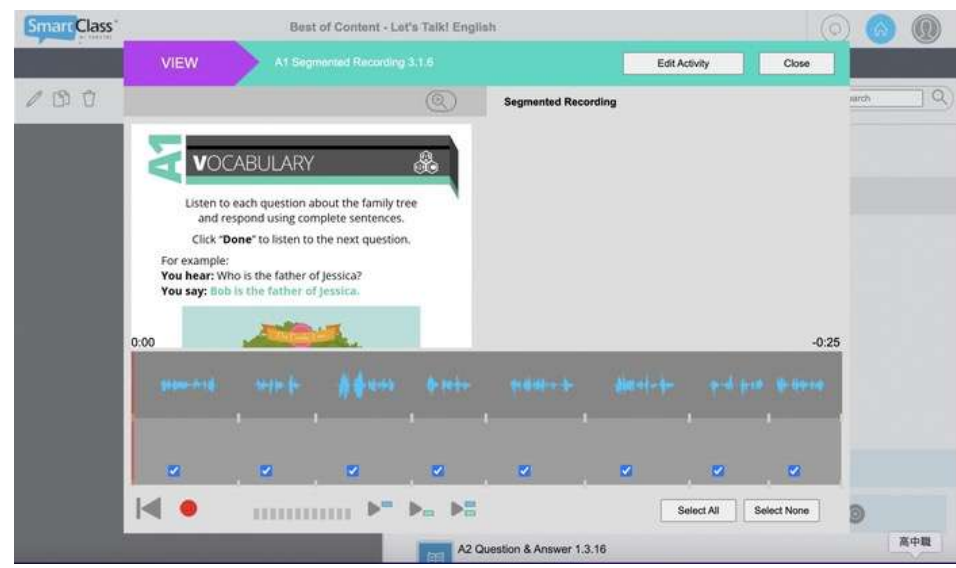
SmartClass

Best of Content - Let's Talk! English

VIEW

A1 Segmented Recording 3.1.6

Edit Activity

Close

Segmented Recording

arch

A1 VOCABULARY

Listen to each question about the family tree and respond using complete sentences.

Click "Done" to listen to the next question.

For example:
You hear: Who is the father of Jessica?
You say: Bob is the father of Jessica.

0:00

-0:25

Select All

Select None

A2 Question & Answer 1.3.16

高中職